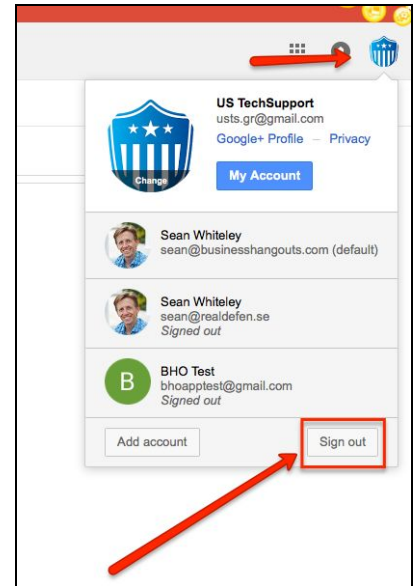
Change

US TechSupport
usts.gr@gmail.com
Google+ Profile – Privacy

My Account

Sean Whiteley
sean@businesshangouts.com (default)

Sean Whiteley
sean@realdefen.se
Signed out

B

BHO Test
bhoapptest@gmail.com
Signed out

Add account

Sign out